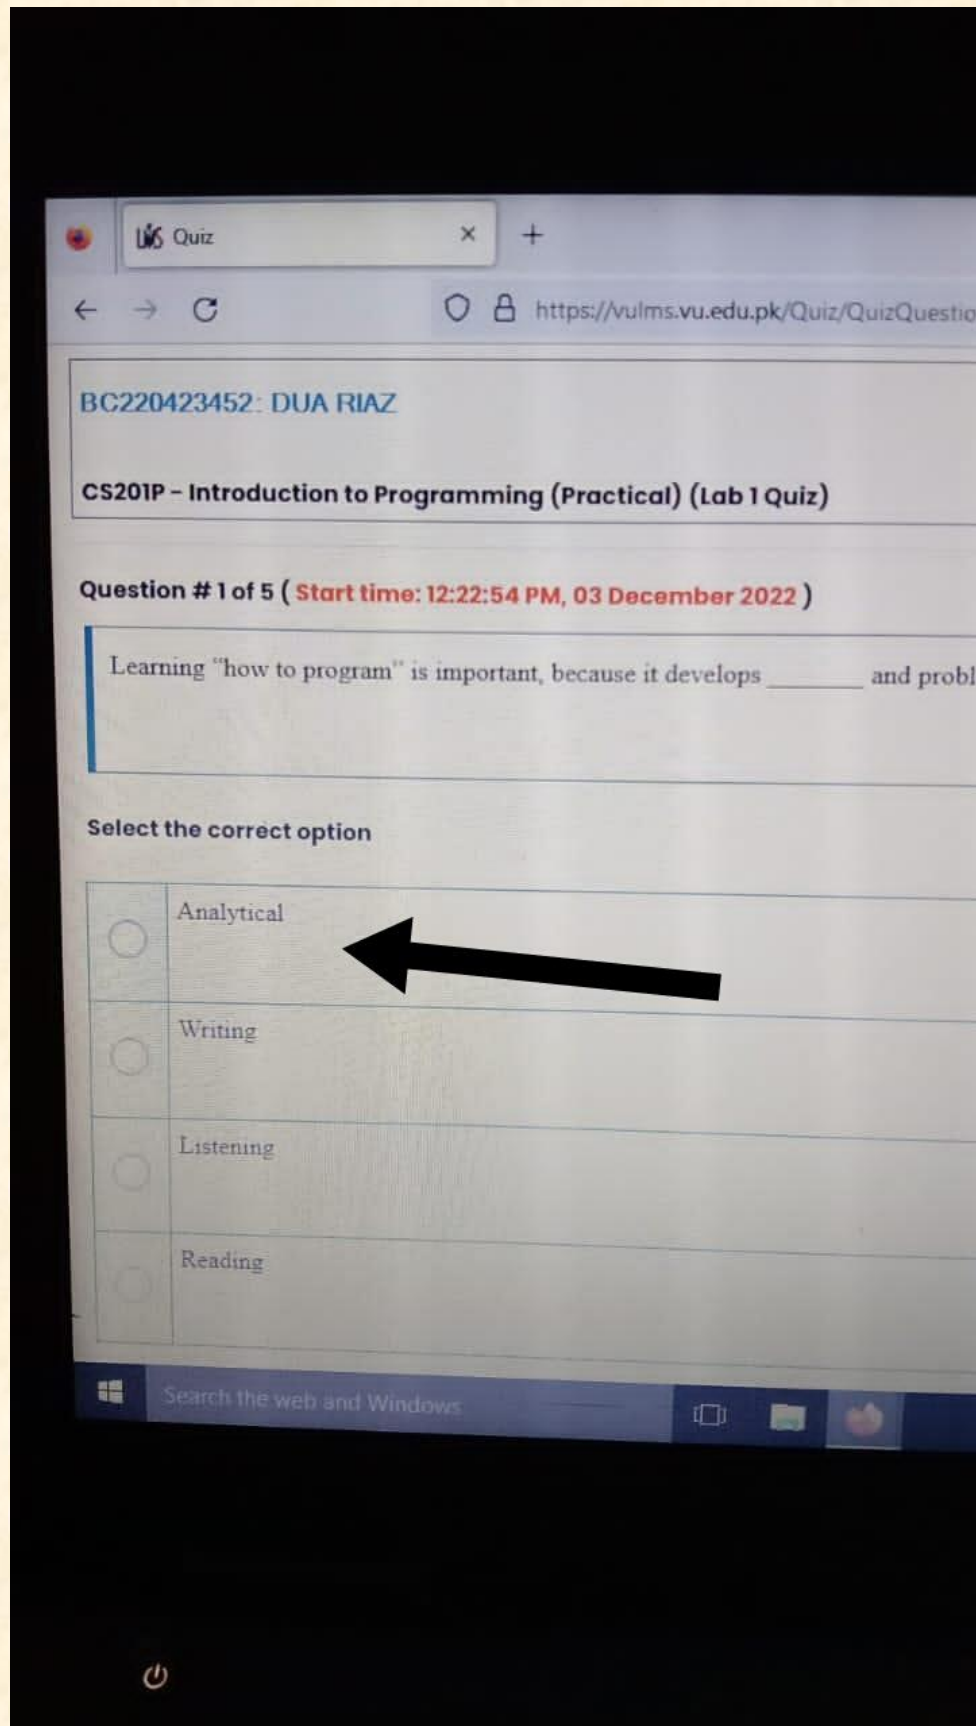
Quiz ×  +

https://vulms.vu.edu.pk/Quiz/QuizQuestio

BC220423452: DUA RIAZ

CS201P - Introduction to Programming (Practical) (Lab 1 Quiz)

Question # 1 of 5 ( Start time: 12:22:54 PM, 03 December 2022 )

Learning "how to program" is important, because it develops _______ and probl

Select the correct option

Analytical

Writing

Listening

Reading

Search the web and Windows